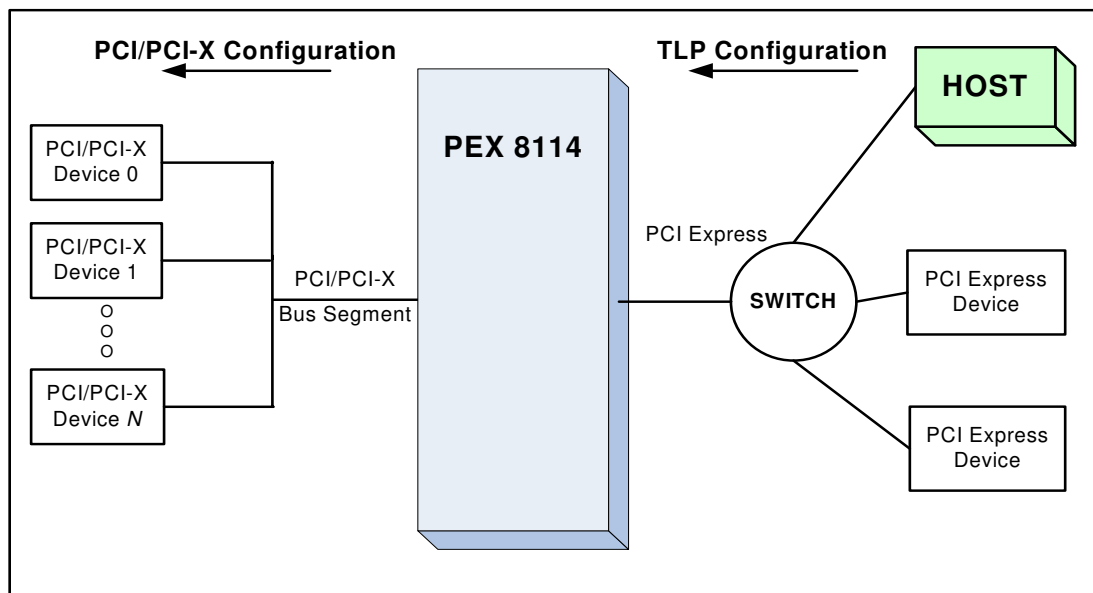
PCI/PCI-X Configuration

TLP Configuration

HOST

PEX 8114

PCI/PCI-X Device 0

PCI/PCI-X Device 1

O
O
O

PCI/PCI-X Device $N$

PCI/PCI-X Bus Segment

PCI Express

SWITCH

PCI Express Device

PCI Express Device